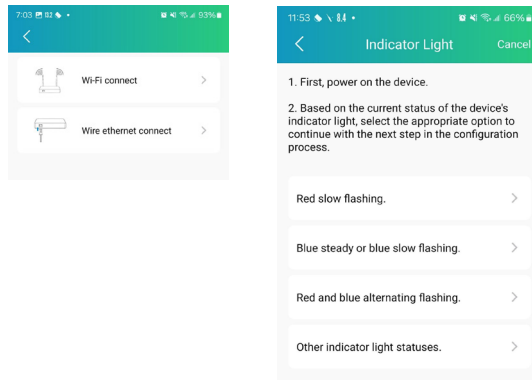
7:03 93%

Wi-Fi connect

Wire ethernet connect

11:53 84 66%

Indicator Light

Cancel

1. First, power on the device.

2. Based on the current status of the device's indicator light, select the appropriate option to continue with the next step in the configuration process.

Red slow flashing.

Blue steady or blue slow flashing.

Red and blue alternating flashing.

Other indicator light statuses.